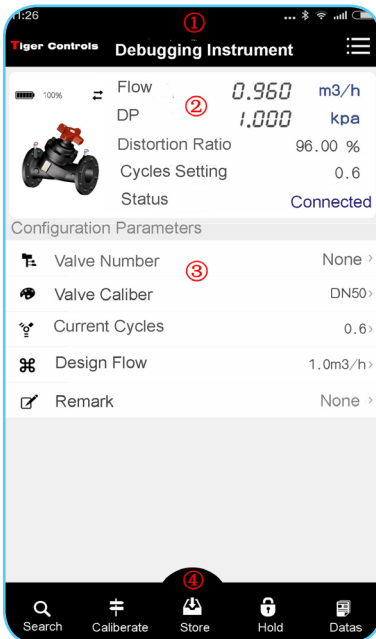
11:26

①

Tiger Controls Debugging Instrument

100%

Flow 0.960 m3/h

DP 1.000 kpa

②

Distortion Ratio 96.00 %

Cycles Setting 0.6

Status Connected

Configuration Parameters

Valve Number None ›

③

Valve Caliber DN50›

Current Cycles 0.6›

Design Flow 1.0m3/h›

Remark None ›

④

Search Calliberate Store Hold Datas